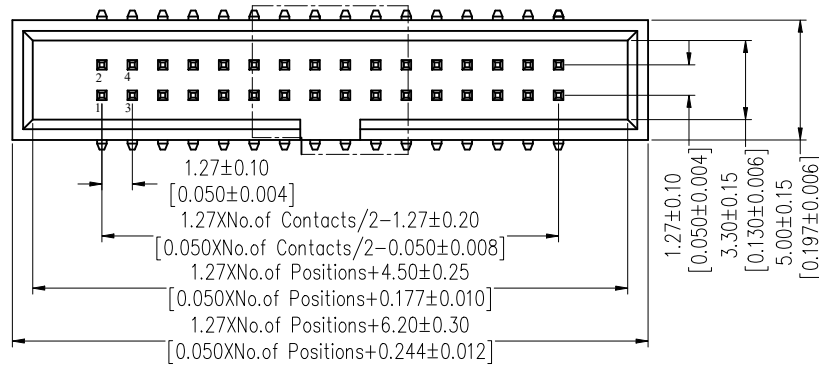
2 4
1 3

1.27±0.10
[0.050±0.004]
1.27XNo.of Contacts/2−1.27±0.20
[0.050XNo.of Contacts/2−0.050±0.008]
1.27XNo.of Positions+4.50±0.25
[0.050XNo.of Positions+0.177±0.010]
1.27XNo.of Positions+6.20±0.30
[0.050XNo.of Positions+0.244±0.012]

1.27±0.10
[0.050±0.004]
3.30±0.15
[0.130±0.006]
5.00±0.15
[0.197±0.006]